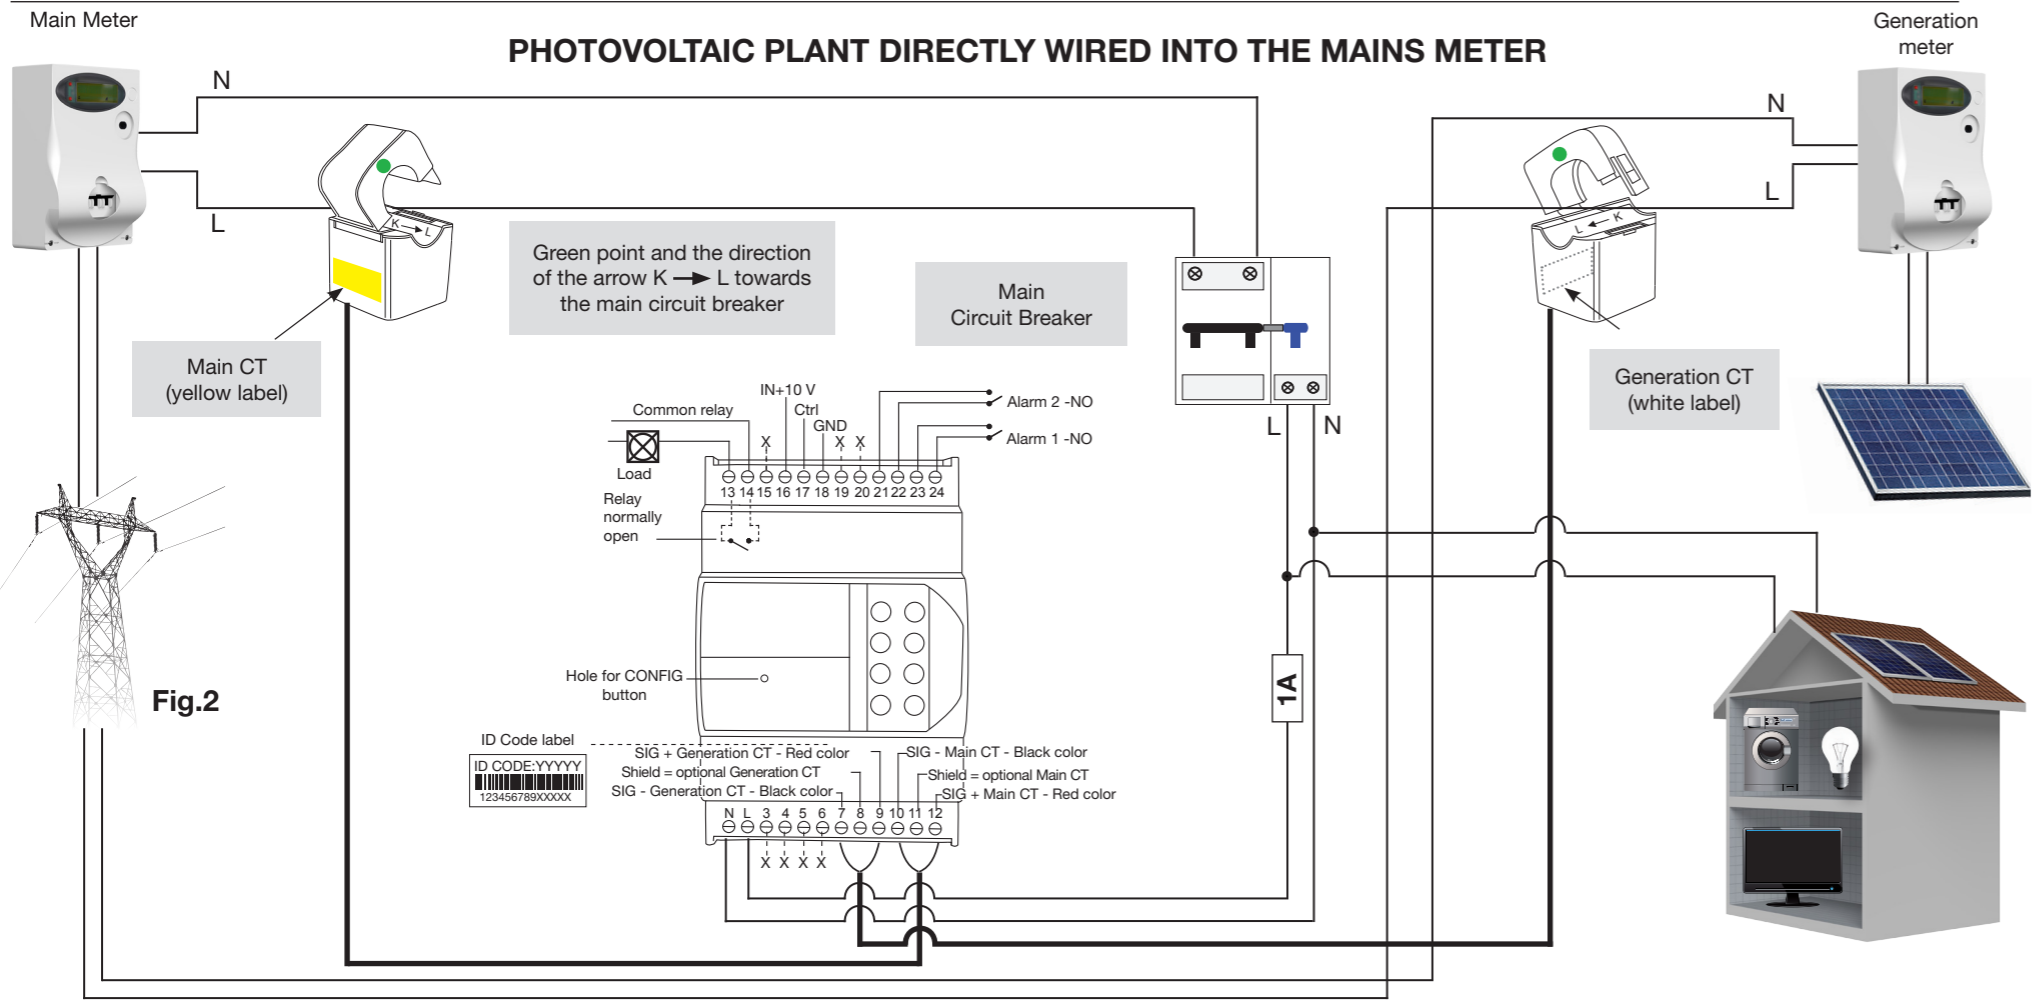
Main Meter

PHOTOVOLTAIC PLANT DIRECTLY WIRED INTO THE MAINS METER

Generation meter

N

L

N

L

K → L

L ← K

Green point and the direction of the arrow K → L towards the main circuit breaker

Main Circuit Breaker

Main CT (yellow label)

Generation CT (white label)

IN+10 V

Common relay

Ctrl

GND

X

X X

Alarm 2 -NO

Alarm 1 -NO

Load

13 14 15 16 17 18 19 20 21 22 23 24

Relay normally open

L

N

Hole for CONFIG button

1A

Fig.2

ID Code label

ID CODE:YYYYY

123456789XXXXX

SIG + Generation CT - Red color

Shield = optional Generation CT

SIG - Generation CT - Black color

SIG - Main CT - Black color

Shield = optional Main CT

SIG + Main CT - Red color

N L 3 4 5 6 7 8 9 10 11 12

X X X X